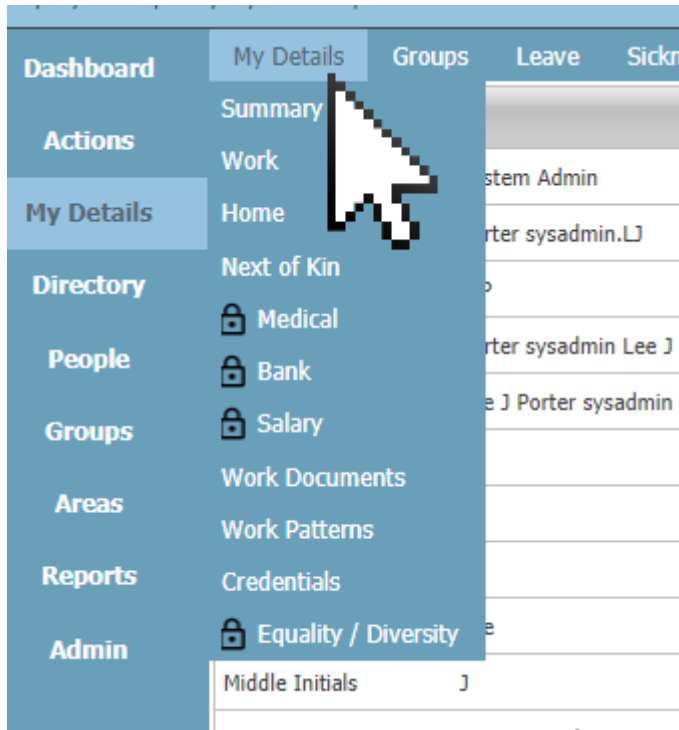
Dashboard
Actions
My Details
Directory
People
Groups
Areas
Reports
Admin

My Details Groups Leave Sickn

Summary
Work
Home
Next of Kin
Medical
Bank
Salary
Work Documents
Work Patterns
Credentials
Equality / Diversity

stem Admin
rter sysadmin.LJ
rter sysadmin Lee J
e J Porter sysadmin

Middle Initials J